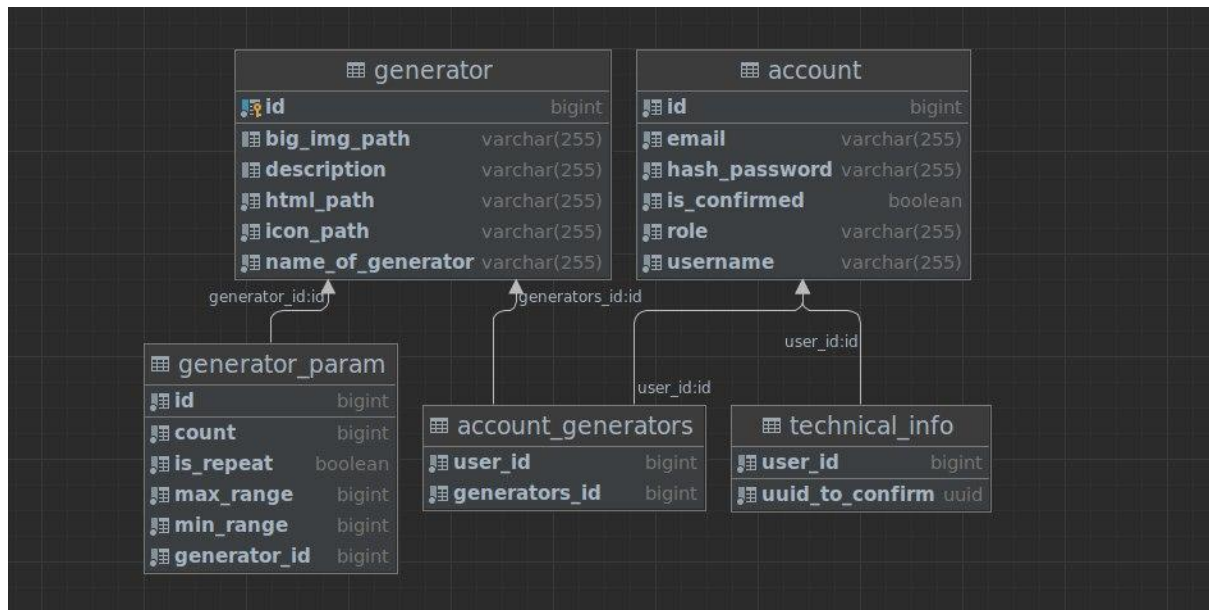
generator

| | |
|---|---|
| id | bigint |
| big_img_path | varchar(255) |
| description | varchar(255) |
| html_path | varchar(255) |
| icon_path | varchar(255) |
| name_of_generator | varchar(255) |

account

| | |
|---|---|
| id | bigint |
| email | varchar(255) |
| hash_password | varchar(255) |
| is_confirmed | boolean |
| role | varchar(255) |
| username | varchar(255) |

generator_id:id

generators_id:id

user_id:id

user_id:id

generator_param

| | |
|---|---|
| id | bigint |
| count | bigint |
| is_repeat | boolean |
| max_range | bigint |
| min_range | bigint |
| generator_id | bigint |

account_generators

| | |
|---|---|
| user_id | bigint |
| generators_id | bigint |

technical_info

| | |
|---|---|
| user_id | bigint |
| uuid_to_confirm | uuid |